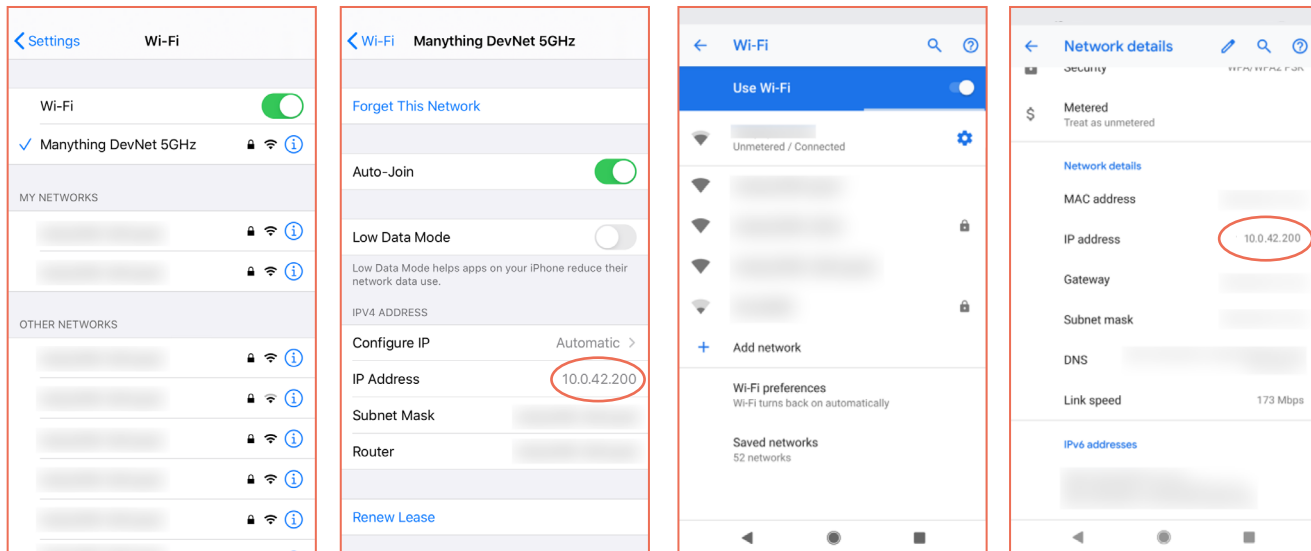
Settings Wi-Fi

Wi-Fi

Manything DevNet 5GHz

MY NETWORKS

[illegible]

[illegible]

OTHER NETWORKS

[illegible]

Wi-Fi Manything DevNet 5GHz

Forget This Network

Auto-Join

Low Data Mode

Low Data Mode helps apps on your iPhone reduce their network data use.

IPV4 ADDRESS

Configure IP Automatic

IP Address 10.0.42.200

Subnet Mask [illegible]

Router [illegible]

Renew Lease

Wi-Fi

Use Wi-Fi

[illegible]
Unmetered / Connected

Add network

Wi-Fi preferences
Wi-Fi turns back on automatically

Saved networks
52 networks

Network details

Security WPA/WPA2 PSK

Metered
Treat as unmetered

Network details

MAC address

IP address 10.0.42.200

Gateway

Subnet mask

DNS

Link speed 173 Mbps

IPv6 addresses